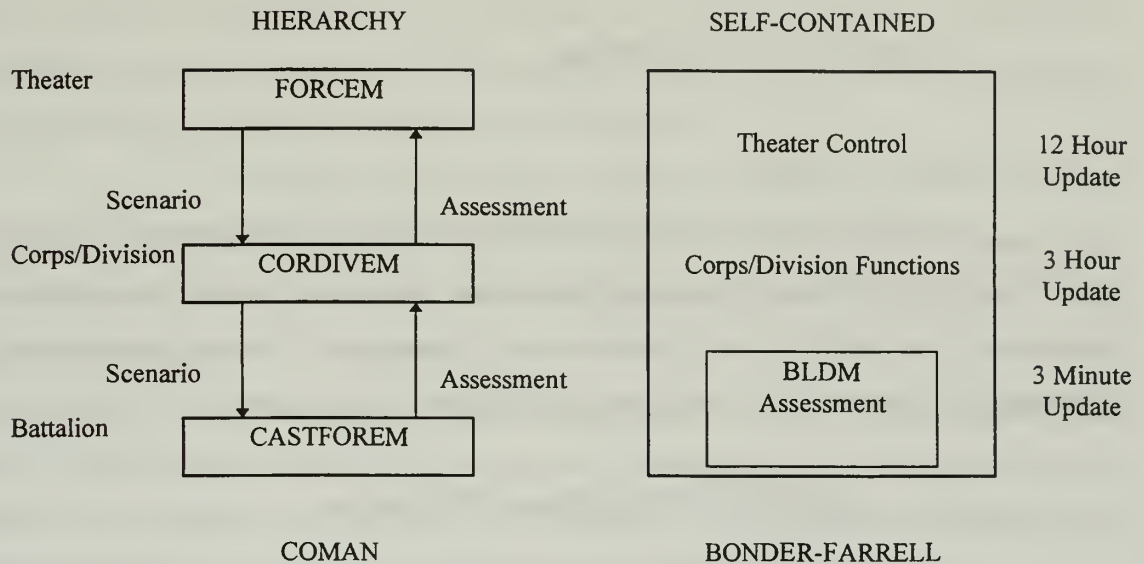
HIERARCHY

SELF-CONTAINED

Theater

FORCEM

Scenario

Assessment

Corps/Division

CORDIVEM

Scenario

Assessment

Battalion

CASTFOREM

Theater Control

12 Hour Update

Corps/Division Functions

3 Hour Update

BLDM Assessment

3 Minute Update

COMAN

BONDER-FARRELL